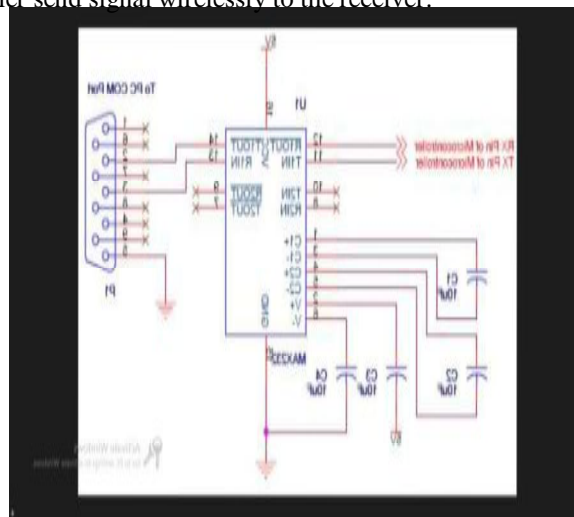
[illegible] send signal wirelessly to the receiver.

5V

To PC COM Port

U1

16

1
6
2
7
3
8
4
9
5

P1

14
13
8
7

R1OUT T1OUT
R1IN
T1IN

R2OUT
T2OUT

12
11

10
9

T2IN
R2IN

Rx Pin of Microcontroller
TX Pin of Microcontroller

1
3
4
5
2
6

C1+
C1-
C2+
C2-
V+
V-

GND

15

MAX232

C1
10uF

C2
10uF

C3
10uF

C4
10uF

5V

Activate Windows
Go to Settings to activate Windows.